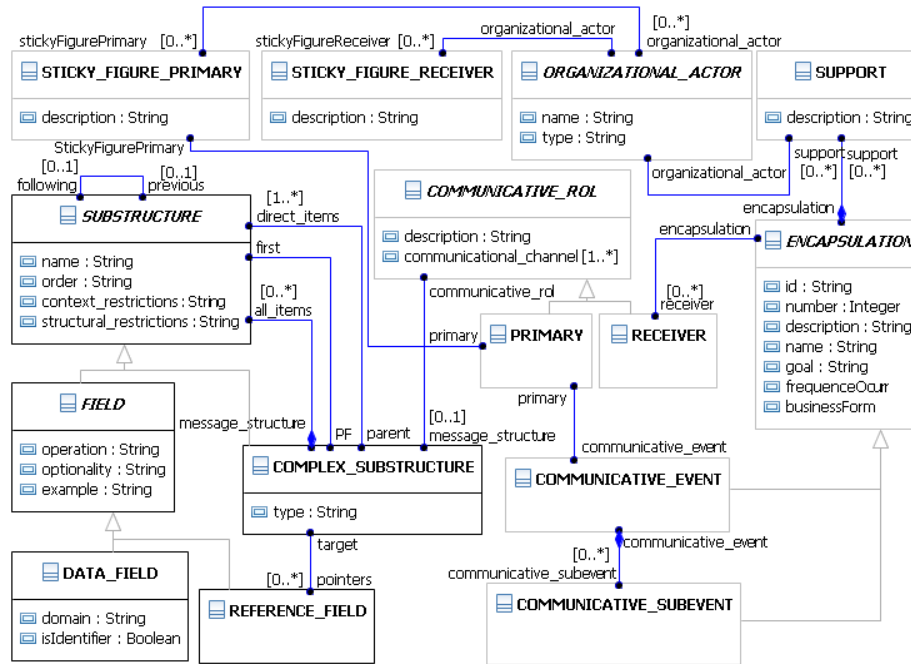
stickyFigurePrimary [0..*]
stickyFigureReceiver [0..*]
organizational_actor
[0..*]
organizational_actor

STICKY_FIGURE_PRIMARY
description : String

STICKY_FIGURE_RECEIVER
description : String

ORGANIZATIONAL_ACTOR
name : String
type : String

SUPPORT
description : String

StickyFigurePrimary
organizational_actor
support support
[0..*] [0..*]
encapsulation

[0..1] [0..1]
following previous

SUBSTRUCTURE
name : String
order : String
context_restrictions : String
structural_restrictions : String

[1..*]
direct_items
first
[0..*]
all_items

COMMUNICATIVE_ROL
description : String
communicational_channel [1..*]

communicative_rol

encapsulation

ENCAPSULATION
id : String
number : Integer
description : String
name : String
goal : String
frequenceOcurr
businessForm

[0..*]
receiver

primary
PRIMARY

RECEIVER

primary

FIELD
operation : String
optionality : String
example : String

message_structure
PF
parent
[0..1]
message_structure

COMPLEX_SUBSTRUCTURE
type : String

communicative_event

COMMUNICATIVE_EVENT

target
[0..*] pointers

communicative_event
[0..*]
communicative_subevent

DATA_FIELD
domain : String
isIdentifier : Boolean

REFERENCE_FIELD

COMMUNICATIVE_SUBEVENT